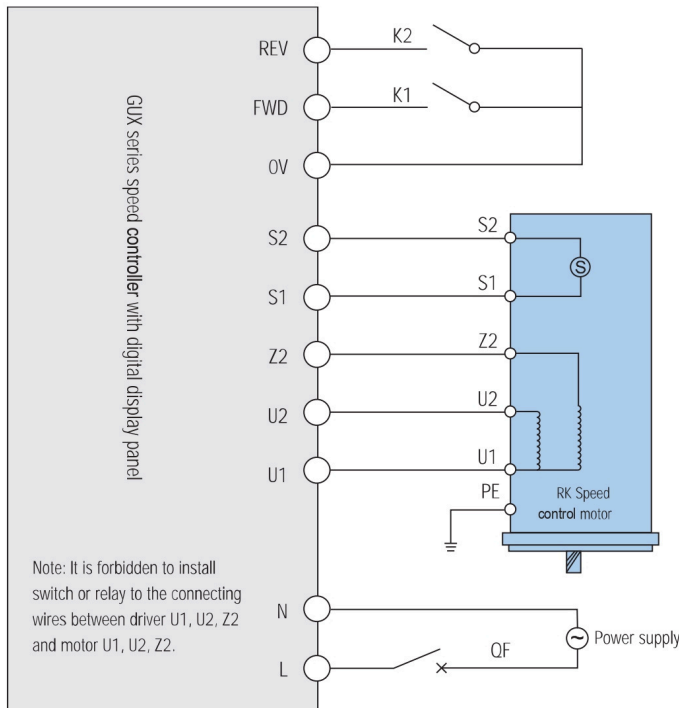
GUX series speed controller with digital display panel

REV
FWD
0V
S2
S1
Z2
U2
U1

K2
K1

S2
S1
Z2
U2
U1
PE

S

RK Speed control motor

Note: It is forbidden to install switch or relay to the connecting wires between driver U1, U2, Z2 and motor U1, U2, Z2.

N
L
QF
Power supply